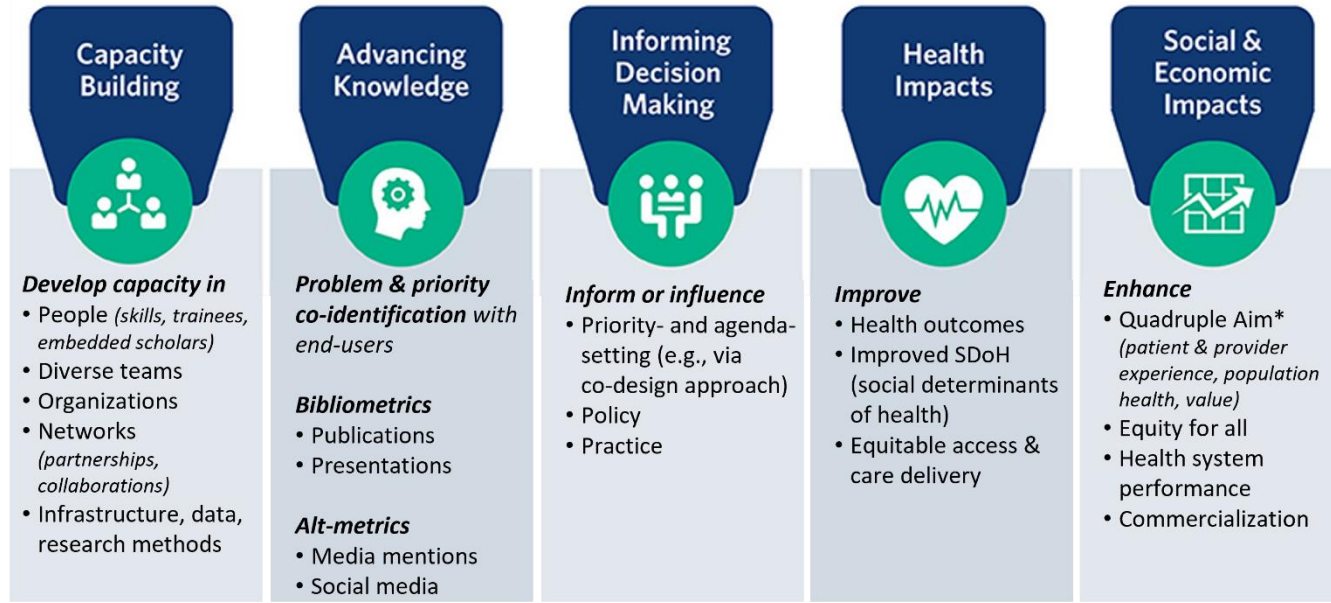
Capacity Building

Develop capacity in
• People (skills, trainees, embedded scholars)
• Diverse teams
• Organizations
• Networks (partnerships, collaborations)
• Infrastructure, data, research methods

Advancing Knowledge

Problem & priority co-identification with end-users

Bibliometrics
• Publications
• Presentations

Alt-metrics
• Media mentions
• Social media

Informing Decision Making

Inform or influence
• Priority- and agenda-setting (e.g., via co-design approach)
• Policy
• Practice

Health Impacts

Improve
• Health outcomes
• Improved SDoH (social determinants of health)
• Equitable access & care delivery

Social & Economic Impacts

Enhance
• Quadruple Aim* (patient & provider experience, population health, value)
• Equity for all
• Health system performance
• Commercialization